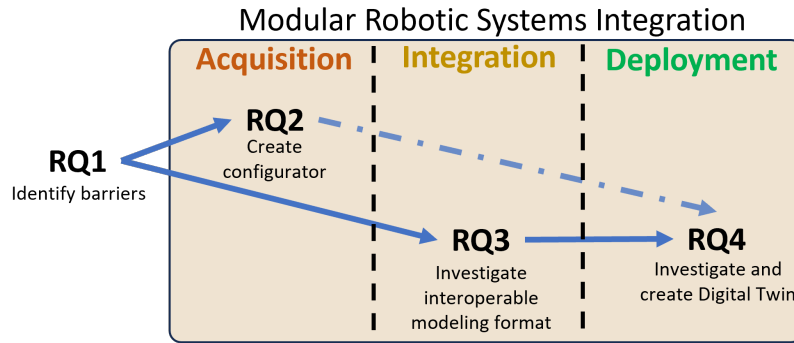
Modular Robotic Systems Integration

Acquisition

Integration

Deployment

RQ1
Identify barriers

RQ2
Create configurator

RQ3
Investigate interoperable modeling format

RQ4
Investigate and create Digital Twin